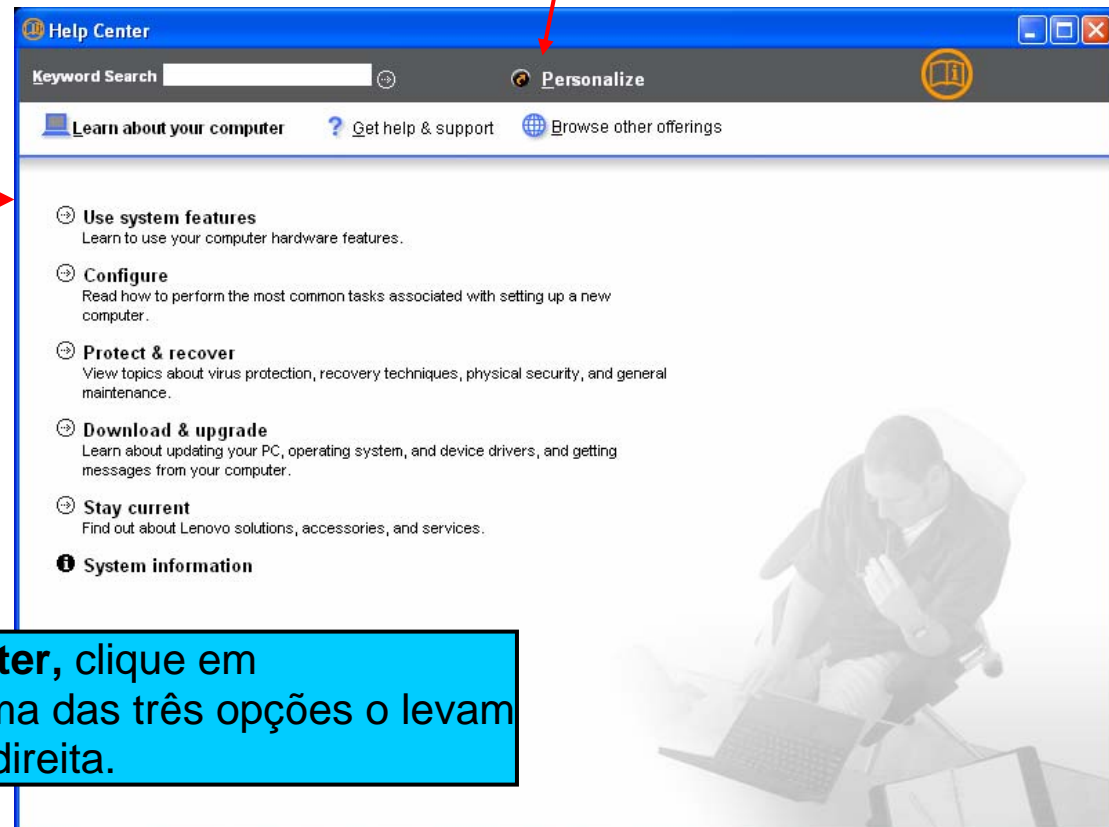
Help Center

Keyword Search

Personalize

Learn about your computer

Get help & support

Browse other offerings

Use system features
Learn to use your computer hardware features.

Configure
Read how to perform the most common tasks associated with setting up a new computer.

Protect & recover
View topics about virus protection, recovery techniques, physical security, and general maintenance.

Download & upgrade
Learn about updating your PC, operating system, and device drivers, and getting messages from your computer.

Stay current
Find out about Lenovo solutions, accessories, and services.

System information

**ter,** clique em
na das três opções o levam
direita.